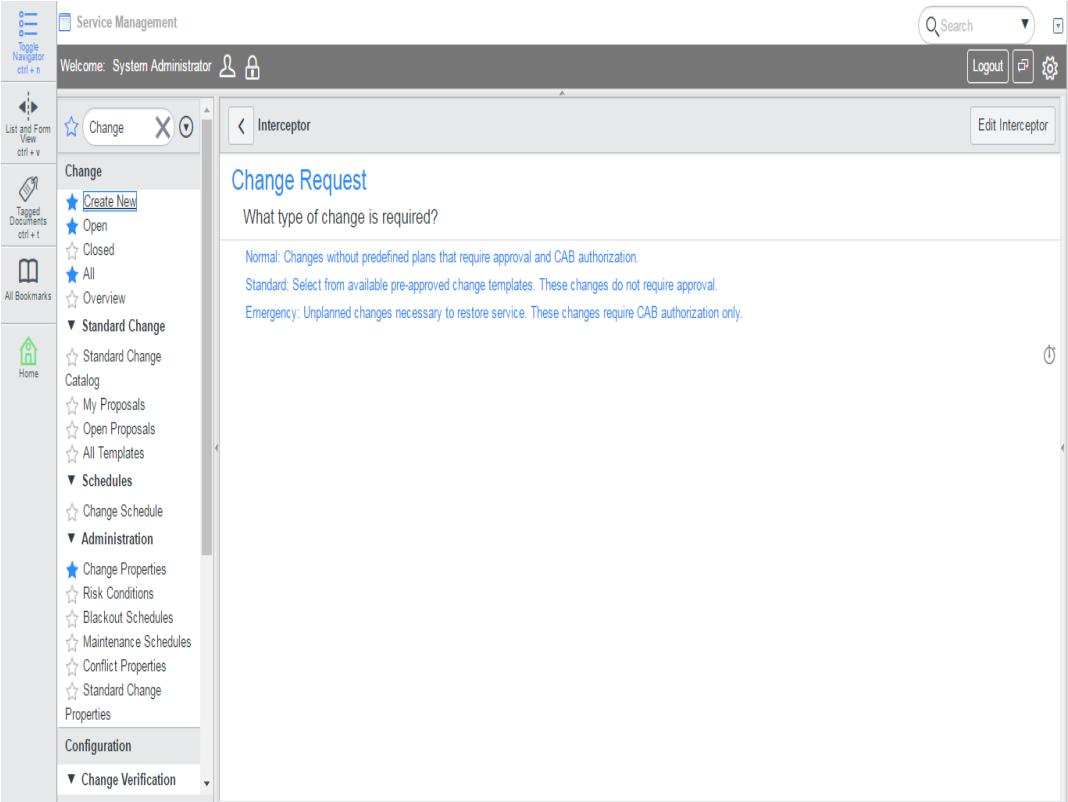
Toggle Navigator ctrl + n

List and Form View ctrl + v

Tagged Documents ctrl + t

All Bookmarks

Home

Service Management

Search

Welcome: System Administrator

Logout

Change

Change

Create New
Open
Closed
All
Overview

▼ Standard Change

Standard Change Catalog
My Proposals
Open Proposals
All Templates

▼ Schedules

Change Schedule

▼ Administration

Change Properties
Risk Conditions
Blackout Schedules
Maintenance Schedules
Conflict Properties
Standard Change Properties

Configuration

▼ Change Verification

Interceptor

Edit Interceptor

Change Request

What type of change is required?

Normal: Changes without predefined plans that require approval and CAB authorization.

Standard: Select from available pre-approved change templates. These changes do not require approval.

Emergency: Unplanned changes necessary to restore service. These changes require CAB authorization only.